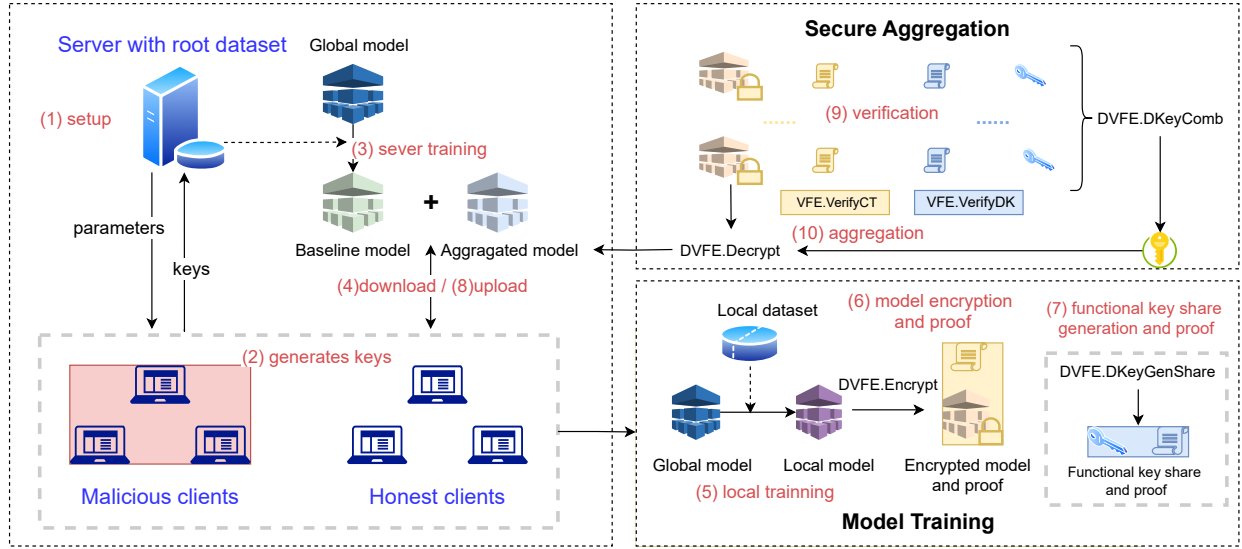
Server with root dataset

Global model

(1) setup

(3) sever training

parameters

keys

Baseline model

+

Aggragated model

(4)download / (8)upload

(2) generates keys

Malicious clients

Honest clients

Secure Aggregation

(9) verification

DVFE.DKeyComb

VFE.VerifyCT

VFE.VerifyDK

DVFE.Decrypt

(10) aggregation

Local dataset

(6) model encryption and proof

(7) functional key share generation and proof

DVFE.Encrypt

DVFE.DKeyGenShare

Global model

Local model

Encrypted model and proof

Functional key share and proof

(5) local trainning

Model Training